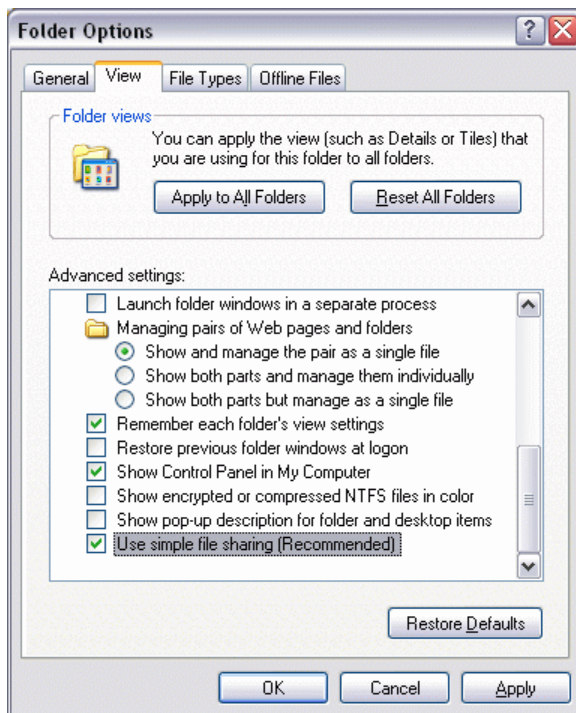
Folder Options

General View File Types Offline Files

Folder views

You can apply the view (such as Details or Tiles) that you are using for this folder to all folders.

Apply to All Folders

Reset All Folders

Advanced settings:

Launch folder windows in a separate process

Managing pairs of Web pages and folders

Show and manage the pair as a single file

Show both parts and manage them individually

Show both parts but manage as a single file

Remember each folder's view settings

Restore previous folder windows at logon

Show Control Panel in My Computer

Show encrypted or compressed NTFS files in color

Show pop-up description for folder and desktop items

Use simple file sharing (Recommended)

Restore Defaults

OK

Cancel

Apply